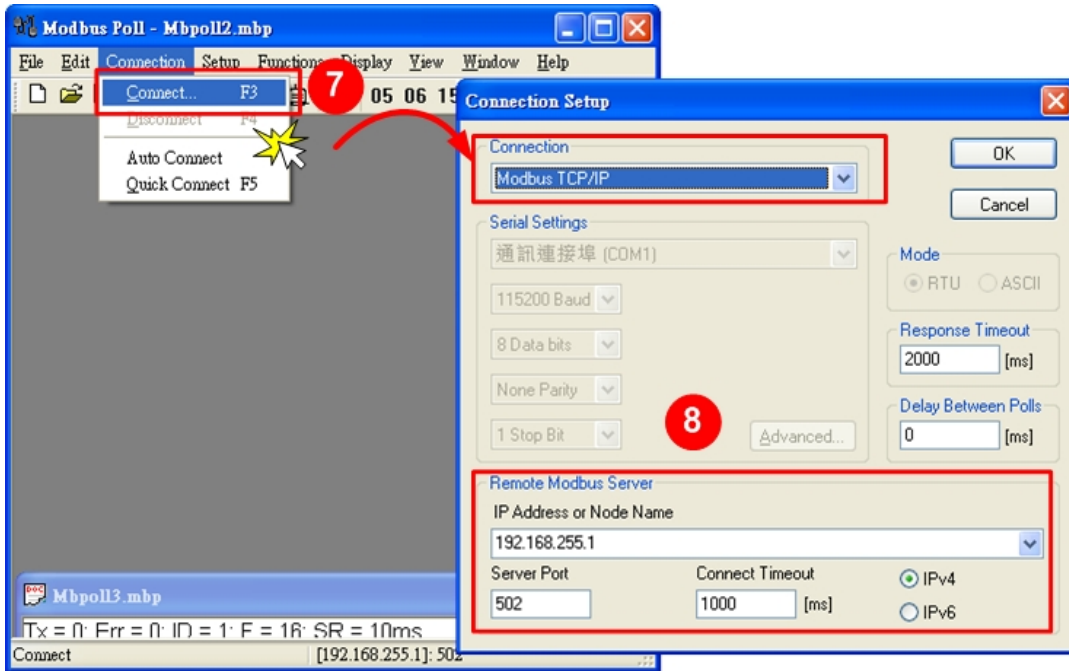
Modbus Poll - Mbpoll2.mbp

File Edit Connection Setup Functions Display View Window Help

Connect... F3
Disconnect F4
Auto Connect
Quick Connect F5

7

05 06 15

Connection Setup

Connection
Modbus TCP/IP

OK
Cancel

Serial Settings
通訊連接埠 (COM1)
115200 Baud
8 Data bits
None Parity
1 Stop Bit

Advanced...

8

Mode
RTU ASCII

Response Timeout
2000 [ms]

Delay Between Polls
0 [ms]

Remote Modbus Server
IP Address or Node Name
192.168.255.1
Server Port
502
Connect Timeout
1000 [ms]
IPv4
IPv6

Mbpoll3.mbp
Tx = 0: Err = 0: ID = 1: F = 16: SR = 10ms

Connect
[192.168.255.1]: 502